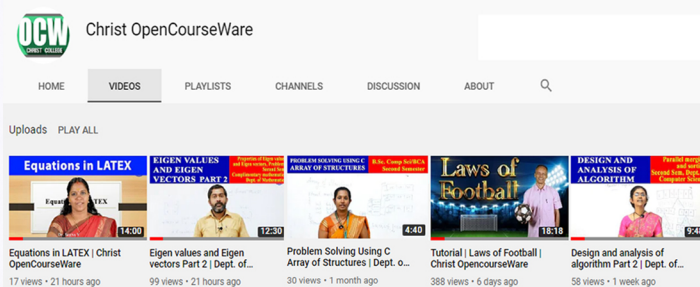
OCW
CHRIST COLLEGE
Christ OpenCourseWare

HOME VIDEOS PLAYLISTS CHANNELS DISCUSSION ABOUT

Uploads PLAY ALL

Equations in LATEX
Equat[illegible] LATEX
14:00
Equations in LATEX | Christ OpenCourseWare
17 views • 21 hours ago

EIGEN VALUES AND EIGEN VECTORS PART 2
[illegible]
12:30
Eigen values and Eigen vectors Part 2 | Dept. of...
99 views • 21 hours ago

PROBLEM SOLVING USING C ARRAY OF STRUCTURES
B.Sc. Comp Sci/BCA Second Semester
4:40
Problem Solving Using C Array of Structures | Dept. o...
30 views • 1 month ago

Laws of Football
18:18
Tutorial | Laws of Football | Christ OpencourseWare
388 views • 6 days ago

DESIGN AND ANALYSIS OF ALGORITHM
Parallel merg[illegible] and Part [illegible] Second Sem. Dept. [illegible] Computer Scien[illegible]
9:4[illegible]
Design and analysis of algorithm Part 2 | Dept. of...
58 views • 1 week ago